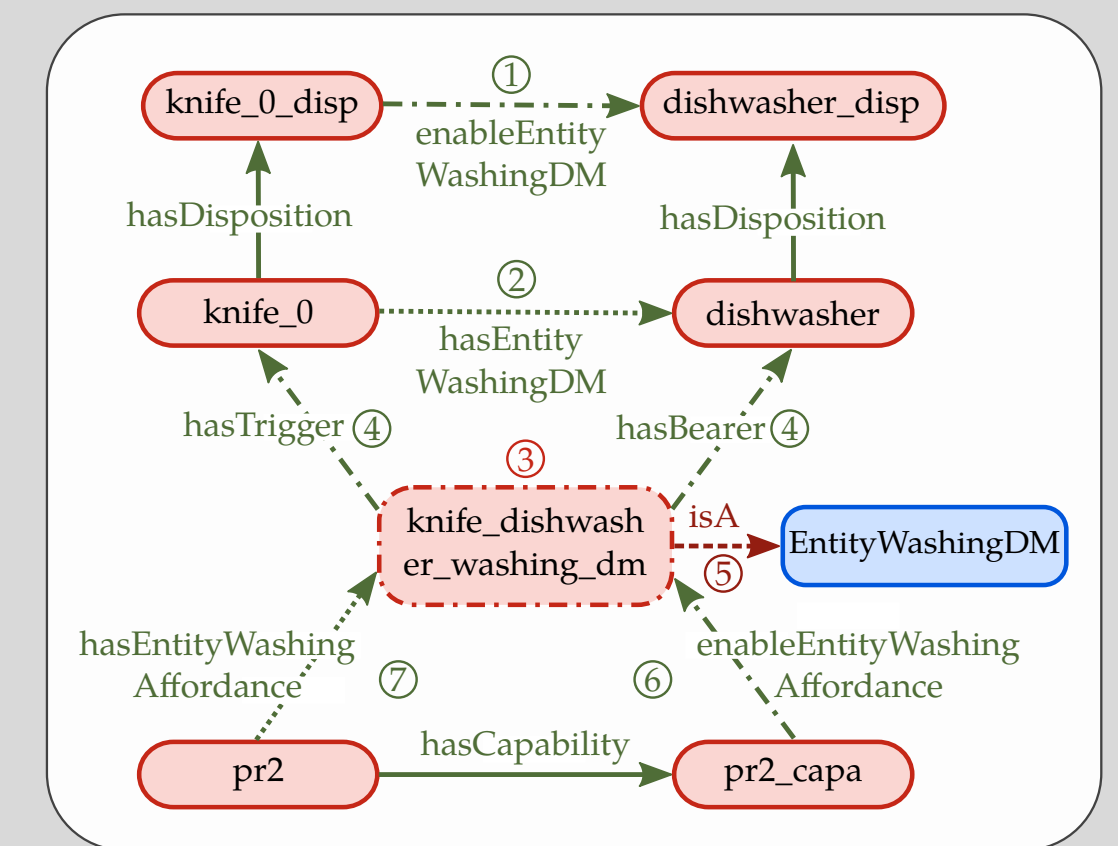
knife_0_disp

①

enableEntity WashingDM

dishwasher_disp

hasDisposition

hasDisposition

knife_0

②

hasEntity WashingDM

dishwasher

hasTrigger ④

hasBearer ④

③

knife_dishwasher_washing_dm

isA

⑤

EntityWashingDM

hasEntityWashing Affordance

⑦

⑥

enableEntityWashing Affordance

pr2

hasCapability

pr2_capa